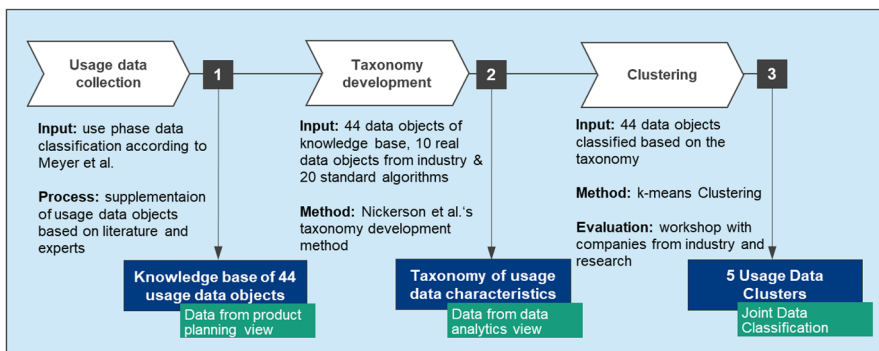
Usage data collection

1

Input: use phase data classification according to Meyer et al.

Process: supplementaion of usage data objects based on literature and experts

Knowledge base of 44 usage data objects

Data from product planning view

Taxonomy development

2

Input: 44 data objects of knowledge base, 10 real data objects from industry & 20 standard algorithms

Method: Nickerson et al.'s taxonomy development method

Taxonomy of usage data characteristics

Data from data analytics view

Clustering

3

Input: 44 data objects classified based on the taxonomy

Method: k-means Clustering

Evaluation: workshop with companies from industry and research

5 Usage Data Clusters

Joint Data Classification